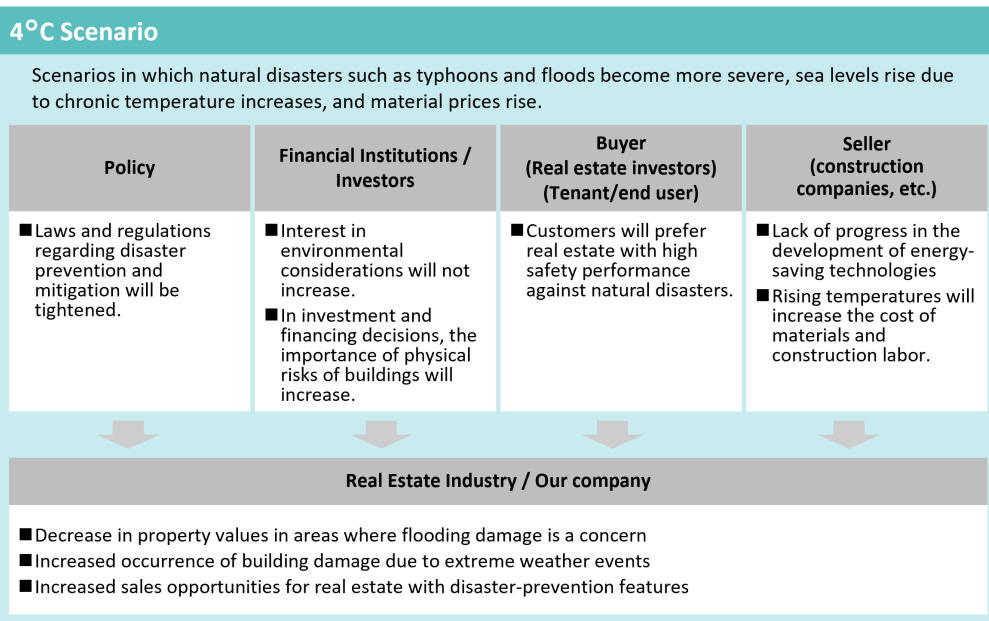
4°C Scenario

Scenarios in which natural disasters such as typhoons and floods become more severe, sea levels rise due to chronic temperature increases, and material prices rise.

| Policy | Financial Institutions / Investors | Buyer (Real estate investors) (Tenant/end user) | Seller (construction companies, etc.) |
|---|---|---|---|
| ■Laws and regulations regarding disaster prevention and mitigation will be tightened. | ■Interest in environmental considerations will not increase. ■In investment and financing decisions, the importance of physical risks of buildings will increase. | ■Customers will prefer real estate with high safety performance against natural disasters. | ■Lack of progress in the development of energy-saving technologies ■Rising temperatures will increase the cost of materials and construction labor. |

Real Estate Industry / Our company

■Decrease in property values in areas where flooding damage is a concern
■Increased occurrence of building damage due to extreme weather events
■Increased sales opportunities for real estate with disaster-prevention features